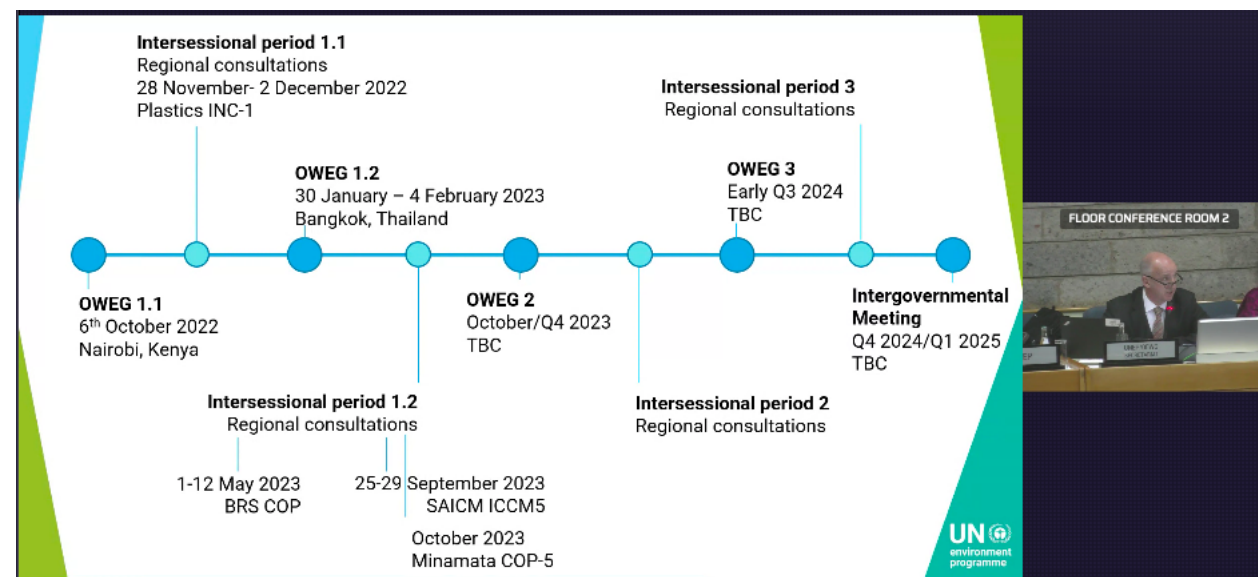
Intersessional period 1.1
Regional consultations
28 November- 2 December 2022
Plastics INC-1

OWEG 1.2
30 January – 4 February 2023
Bangkok, Thailand

Intersessional period 3
Regional consultations

OWEG 3
Early Q3 2024
TBC

FLOOR CONFERENCE ROOM 2

OWEG 1.1
6$^{th}$ October 2022
Nairobi, Kenya

OWEG 2
October/Q4 2023
TBC

Intergovernmental Meeting
Q4 2024/Q1 2025
TBC

Intersessional period 1.2
Regional consultations

1-12 May 2023
BRS COP

25-29 September 2023
SAICM ICCM5

October 2023
Minamata COP-5

Intersessional period 2
Regional consultations

UN environment programme